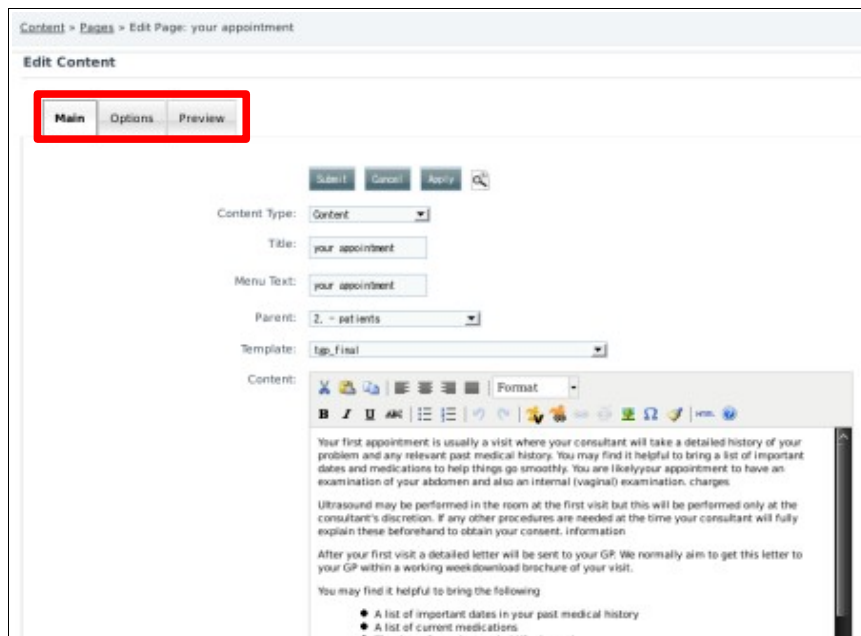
Content > Pages > Edit Page: your appointment

Edit Content

Main | Options | Preview

Submit | Cancel | Apply

Content Type: Content

Title: your appointment

Menu Text: your appointment

Parent: 2. - patients

Template: tgp_final

Content:

Format

B I U ABC

Your first appointment is usually a visit where your consultant will take a detailed history of your problem and any relevant past medical history. You may find it helpful to bring a list of important dates and medications to help things go smoothly. You are likelyyour appointment to have an examination of your abdomen and also an internal (vaginal) examination. charges

Ultrasound may be performed in the room at the first visit but this will be performed only at the consultant's discretion. If any other procedures are needed at the time your consultant will fully explain these beforehand to obtain your consent. information

After your first visit a detailed letter will be sent to your GP. We normally aim to get this letter to your GP within a working weekdownload brochure of your visit.

You may find it helpful to bring the following

- A list of important dates in your past medical history
- A list of current medications
- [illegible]